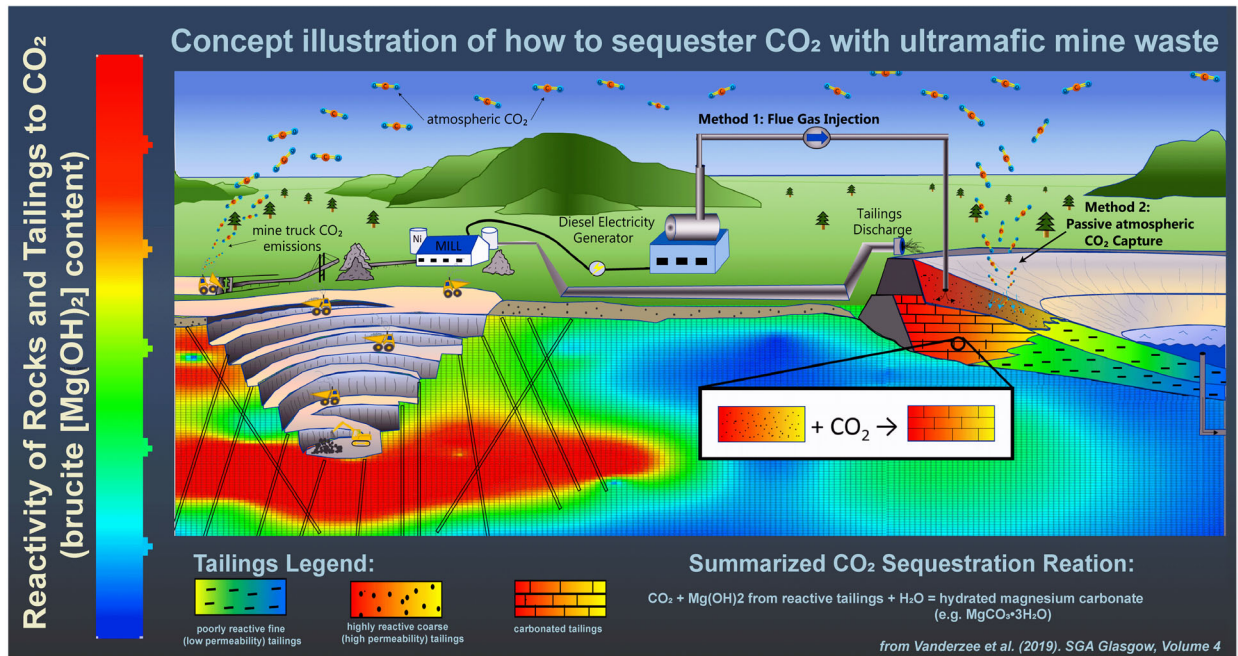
Reactivity of Rocks and Tailings to $CO_2$ (brucite [$Mg(OH)_2$] content)

Concept illustration of how to sequester $CO_2$ with ultramafic mine waste

atmospheric $CO_2$

Method 1: Flue Gas Injection

mine truck $CO_2$ emissions

Ni

MILL

Diesel Electricity Generator

Tailings Discharge

Method 2: Passive atmospheric $CO_2$ Capture

+ $CO_2$ →

Tailings Legend:

poorly reactive fine (low permeability) tailings

highly reactive coarse (high permeability) tailings

carbonated tailings

Summarized $CO_2$ Sequestration Reation:

$CO_2$ + Mg(OH)2 from reactive tailings + $H_2O$ = hydrated magnesium carbonate (e.g. $MgCO_3 \cdot 3H_2O$)

from Vanderzee et al. (2019). SGA Glasgow, Volume 4